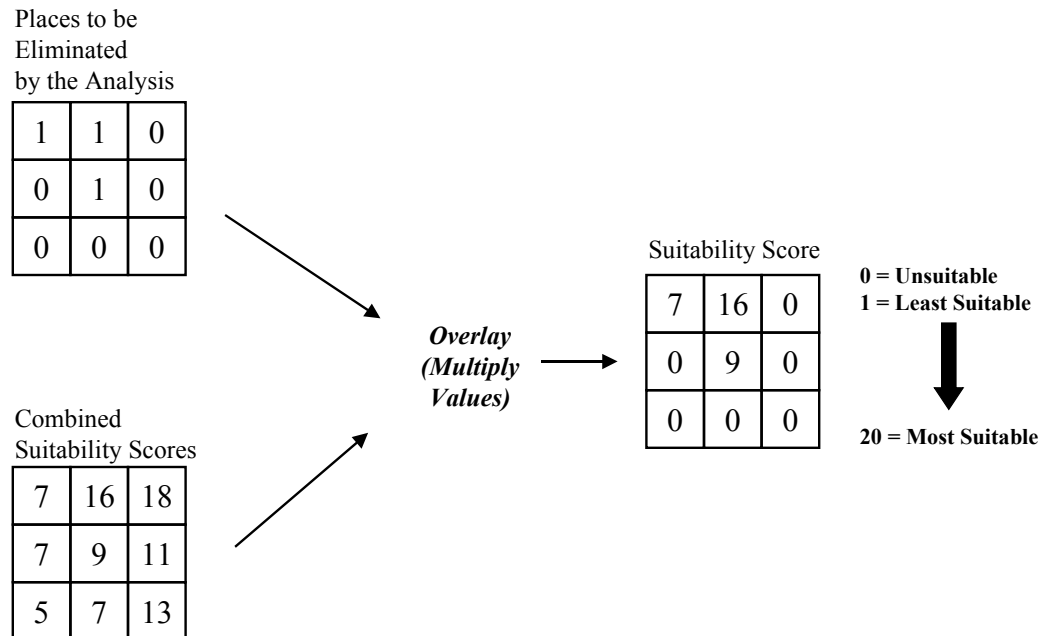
Places to be Eliminated by the Analysis

| 1 | 1 | 0 |
|---|---|---|
| 0 | 1 | 0 |
| 0 | 0 | 0 |

Combined Suitability Scores

| 7 | 16 | 18 |
|---|---|---|
| 7 | 9 | 11 |
| 5 | 7 | 13 |

*Overlay (Multiply Values)*

Suitability Score

| 7 | 16 | 0 |
|---|---|---|
| 0 | 9 | 0 |
| 0 | 0 | 0 |

**0 = Unsuitable**
**1 = Least Suitable**

**20 = Most Suitable**